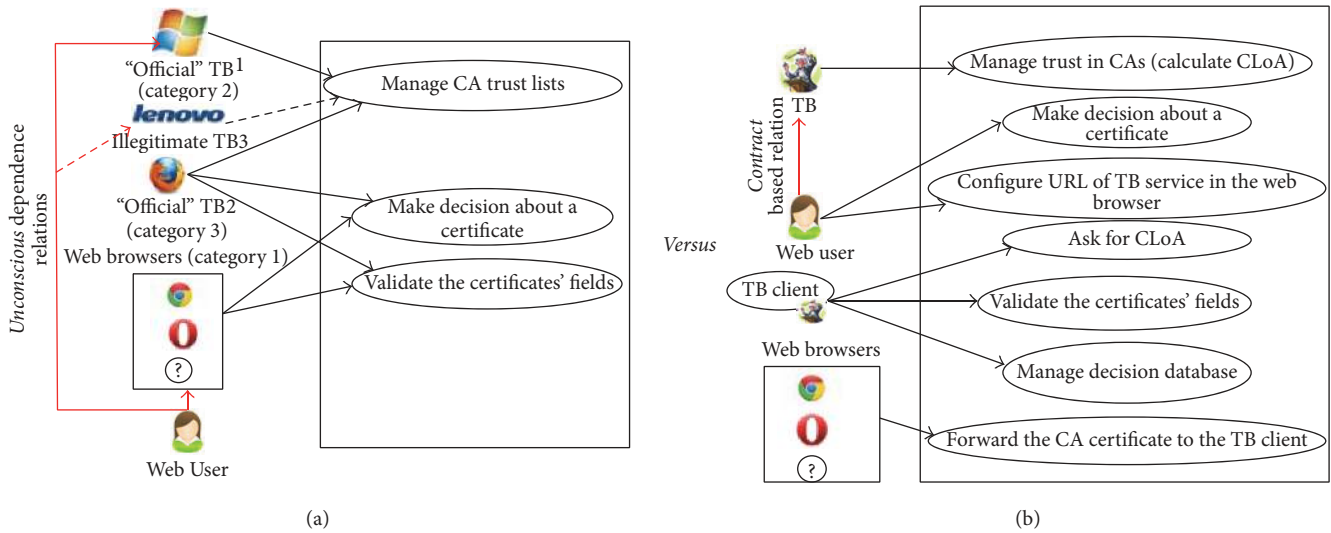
Unconscious dependence relations

"Official" TB1
(category 2)
lenovo
Illegitimate TB3
"Official" TB2
(category 3)
Web browsers (category 1)
?
Web User

Manage CA trust lists
Make decision about a certificate
Validate the certificates' fields

(a)

Versus

Contract based relation
TB
Web user
TB client
Web browsers
?

Manage trust in CAs (calculate CLoA)
Make decision about a certificate
Configure URL of TB service in the web browser
Ask for CLoA
Validate the certificates' fields
Manage decision database
Forward the CA certificate to the TB client

(b)